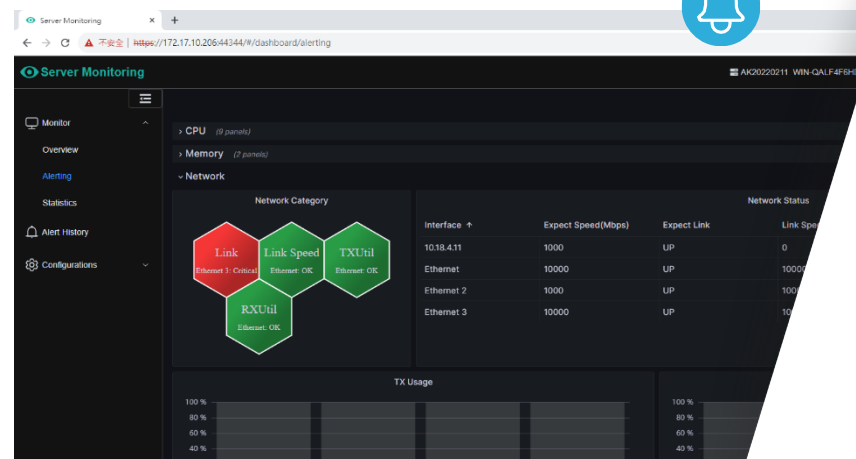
Server Monitoring ×
+
← → C ▲ 不安全 | https://172.17.10.206:44344/#/dashboard/alerting

Server Monitoring
AK20220211 WIN-QALF4F6H

Monitor
Overview
Alerting
Statistics
Alert History
Configurations

› CPU (9 panels)
› Memory (2 panels)
⌄ Network

Network Category

Link
Ethernet 3: Critical

Link Speed
Ethernet: OK

TXUtil
Ethernet: OK

RXUtil
Ethernet: OK

Network Status

| Interface ↑ | Expect Speed(Mbps) | Expect Link | Link Spe |
|---|---|---|---|
| 10.18.4.11 | 1000 | UP | 0 |
| Ethernet | 10000 | UP | 10000 |
| Ethernet 2 | 1000 | UP | 100 |
| Ethernet 3 | 10000 | UP | 10 |

TX Usage
100 %
80 %
60 %
40 %

100 %
80 %
60 %
40 %